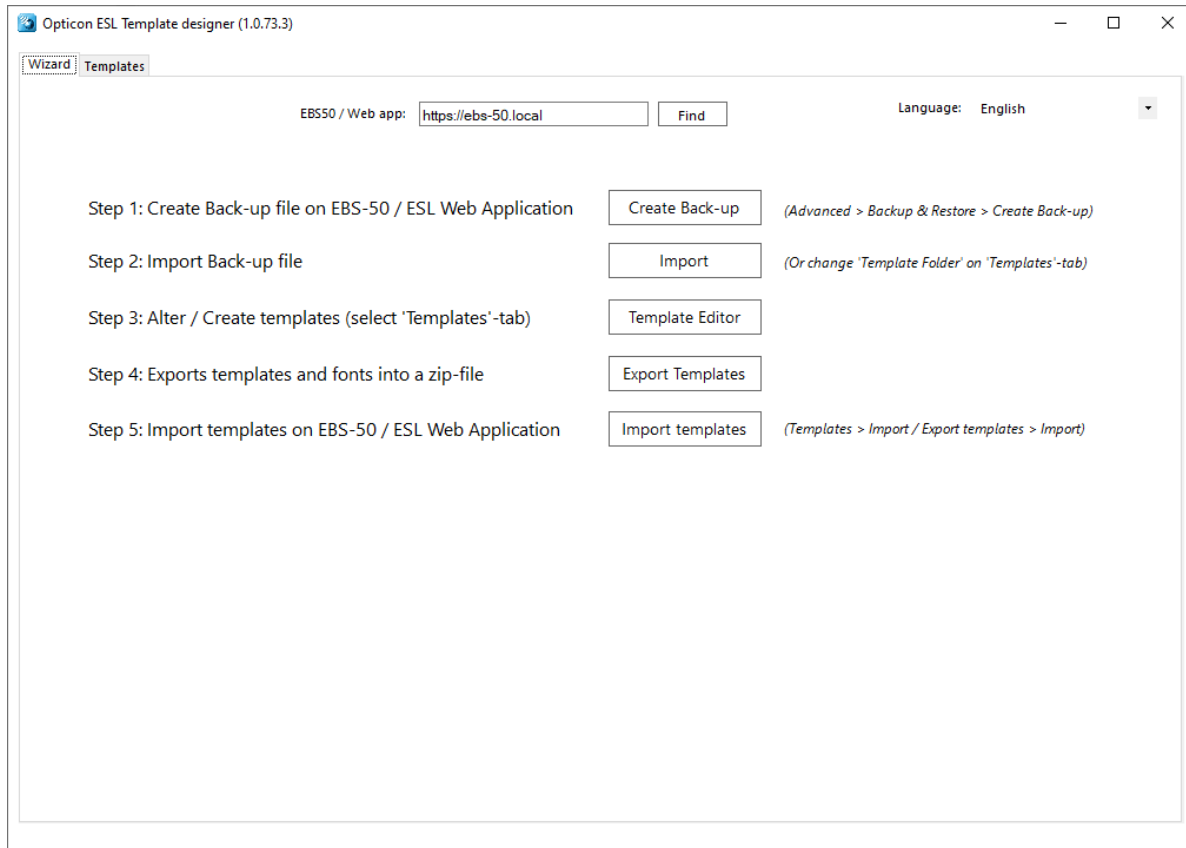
Opticon ESL Template designer (1.0.73.3)

Wizard Templates

EBS50 / Web app: https://ebs-50.local Find

Language: English

Step 1: Create Back-up file on EBS-50 / ESL Web Application Create Back-up (Advanced > Backup & Restore > Create Back-up)

Step 2: Import Back-up file Import (Or change 'Template Folder' on 'Templates'-tab)

Step 3: Alter / Create templates (select 'Templates'-tab) Template Editor

Step 4: Exports templates and fonts into a zip-file Export Templates

Step 5: Import templates on EBS-50 / ESL Web Application Import templates (Templates > Import / Export templates > Import)